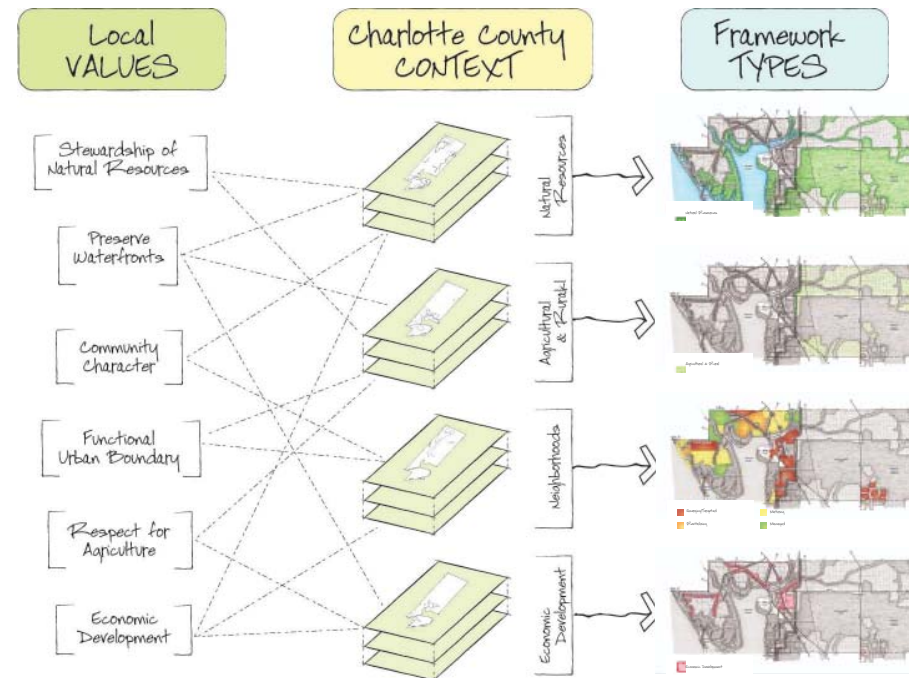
Local VALUES

Charlotte County CONTEXT

Framework TYPES

Stewardship of Natural Resources

Preserve Waterfronts

Community Character

Functional Urban Boundary

Respect for Agriculture

Economic Development

Natural Resources

Agricultural & Rural

Neighborhoods

Economic Development

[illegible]

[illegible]

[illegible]

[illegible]